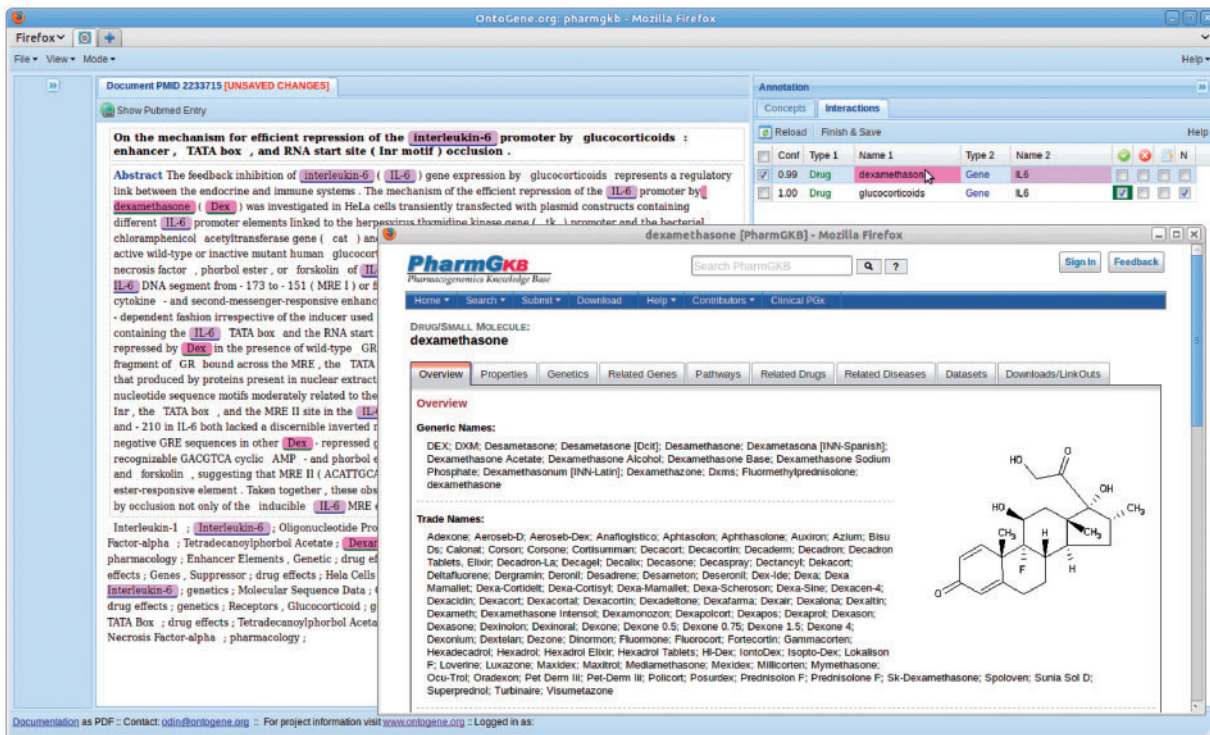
OntoGene.org: pharmgkb - Mozilla Firefox

Firefox

File View Mode Help

Document PMID 2233715 [UNSAVED CHANGES]

Show Pubmed Entry

On the mechanism for efficient repression of the interleukin-6 promoter by glucocorticoids : enhancer , TATA box , and RNA start site ( Inr motif ) occlusion .

Abstract The feedback inhibition of interleukin-6 ( IL-6 ) gene expression by glucocorticoids represents a regulatory link between the endocrine and immune systems . The mechanism of the efficient repression of the IL-6 promoter by dexamethasone ( Dex ) was investigated in HeLa cells transiently transfected with plasmid constructs containing different IL-6 promoter elements linked to the herpesvirus thymidine kinase gene ( tk ) promoter and the bacterial chloramphenicol acetyltransferase gene ( cat ) an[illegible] active wild-type or inactive mutant human glucocor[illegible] necrosis factor , phorbol ester , or forskolin of IL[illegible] IL-6 DNA segment from - 173 to - 151 ( MRE I ) or f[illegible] cytokine - and second-messenger-responsive enhanc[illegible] - dependent fashion irrespective of the inducer used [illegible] containing the IL-6 TATA box and the RNA start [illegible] repressed by Dex in the presence of wild-type GR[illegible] fragment of GR bound across the MRE , the TATA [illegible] that produced by proteins present in nuclear extract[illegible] nucleotide sequence motifs moderately related to the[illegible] Inr , the TATA box , and the MRE II site in the IL-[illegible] and - 210 in IL-6 both lacked a discernible inverted r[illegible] negative GRE sequences in other Dex - repressed g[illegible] recognizable GACGTCA cyclic AMP - and phorbol e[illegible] and forskolin , suggesting that MRE II ( ACATTGCA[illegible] ester-responsive element . Taken together , these obs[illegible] by occlusion not only of the inducible IL-6 MRE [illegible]

Interleukin-1 ; Interleukin-6 ; Oligonucleotide Pro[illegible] Factor-alpha ; Tetradecanoylphorbol Acetate ; Dexa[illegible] pharmacology ; Enhancer Elements , Genetic ; drug ef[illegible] effects ; Genes , Suppressor ; drug effects ; Hela Cells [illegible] Interleukin-6 ; genetics ; Molecular Sequence Data ; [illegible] drug effects ; genetics ; Receptors , Glucocorticoid ; g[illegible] TATA Box ; drug effects ; Tetradecanoylphorbol Aceta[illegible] Necrosis Factor-alpha ; pharmacology ;

Annotation

Concepts Interactions

Reload Finish & Save Help

| | Conf | Type 1 | Name 1 | Type 2 | Name 2 | | | | N |
|---|---|---|---|---|---|---|---|---|---|
| ✓ | 0.99 | Drug | dexamethason | Gene | IL6 | | | | |
| | 1.00 | Drug | glucocorticoids | Gene | IL6 | ✓ | | | ✓ |

dexamethasone [PharmGKB] - Mozilla Firefox

PharmGKB Pharmacogenomics Knowledge Base

Search PharmGKB ?

Sign In Feedback

Home Search Submit Download Help Contributors Clinical PGx

DRUG/SMALL MOLECULE:
dexamethasone

Overview Properties Genetics Related Genes Pathways Related Drugs Related Diseases Datasets Downloads/LinkOuts

Overview

Generic Names:

DEX; DXM; Desametasone; Desametasone [Dcit]; Desamethasone; Dexametasona [INN-Spanish]; Dexamethasone Acetate; Dexamethasone Alcohol; Dexamethasone Base; Dexamethasone Sodium Phosphate; Dexamethasonum [INN-Latin]; Dexamethazone; Dxms; Fluormethylprednisolone; dexamethasone

Trade Names:

Adexone; Aeroseb-D; Aeroseb-Dex; Anaflogistico; Aphtasolon; Aphthasolone; Auxiron; Azium; Bisu Ds; Calonat; Corson; Corsone; Cortisumman; Decacort; Decacortin; Decaderm; Decadron; Decadron Tablets, Elixir; Decadron-La; Decagel; Decalix; Decasone; Decaspray; Dectancyl; Dekacort; Deltafluorene; Dergramin; Deronil; Desadrene; Desameton; Deseronil; Dex-Ide; Dexa; Dexa Mamallet; Dexa-Cortidelt; Dexa-Cortisyl; Dexa-Mamallet; Dexa-Scheroson; Dexa-Sine; Dexacen-4; Dexacidin; Dexacort; Dexacortal; Dexacortin; Dexadeltone; Dexafarma; Dexair; Dexalona; Dexaltin; Dexameth; Dexamethasone Intensol; Dexamonozon; Dexapolcort; Dexapos; Dexaprol; Dexason; Dexasone; Dexinolon; Dexinoral; Dexone; Dexone 0.5; Dexone 0.75; Dexone 1.5; Dexone 4; Dexonium; Dextelan; Dezone; Dinormon; Fluormone; Fluorocort; Fortecortin; Gammacorten; Hexadecadrol; Hexadrol; Hexadrol Elixir; Hexadrol Tablets; Hl-Dex; IontoDex; Isopto-Dex; Lokalison F; Loverine; Luxazone; Maxidex; Maxitrol; Mediamethasone; Mexidex; Millicorten; Mymethasone; Ocu-Trol; Oradexon; Pet Derm III; Pet-Derm III; Policort; Posurdex; Prednisolon F; Prednisolone F; Sk-Dexamethasone; Spoloven; Sunia Sol D; Superprednol; Turbinaire; Visumetazone

HO O OH CH3 HO CH3 H CH3 H F H O

Documentation as PDF :: Contact: odin@ontogene.org :: For project information visit www.ontogene.org :: Logged in as: